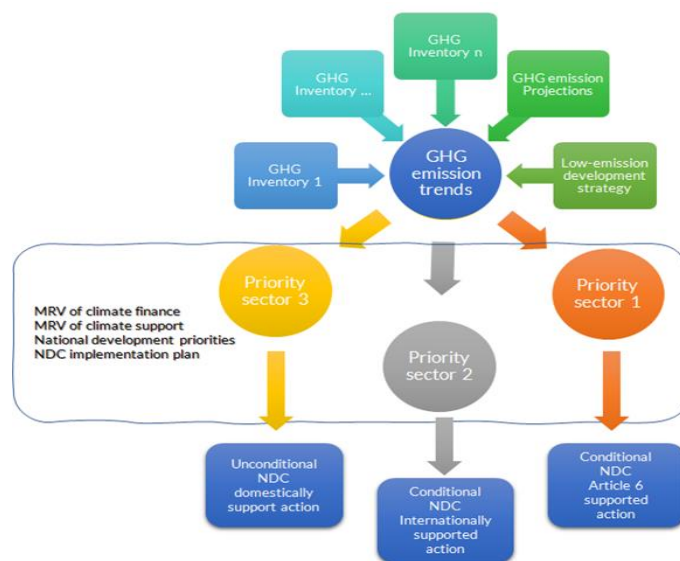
GHG Inventory n

GHG Inventory ...

GHG emission Projections

GHG Inventory 1

GHG emission trends

Low-emission development strategy

Priority sector 3

Priority sector 1

MRV of climate finance
MRV of climate support
National development priorities
NDC implementation plan

Priority sector 2

Unconditional NDC domestically support action

Conditional NDC Internationally supported action

Conditional NDC Article 6 supported action